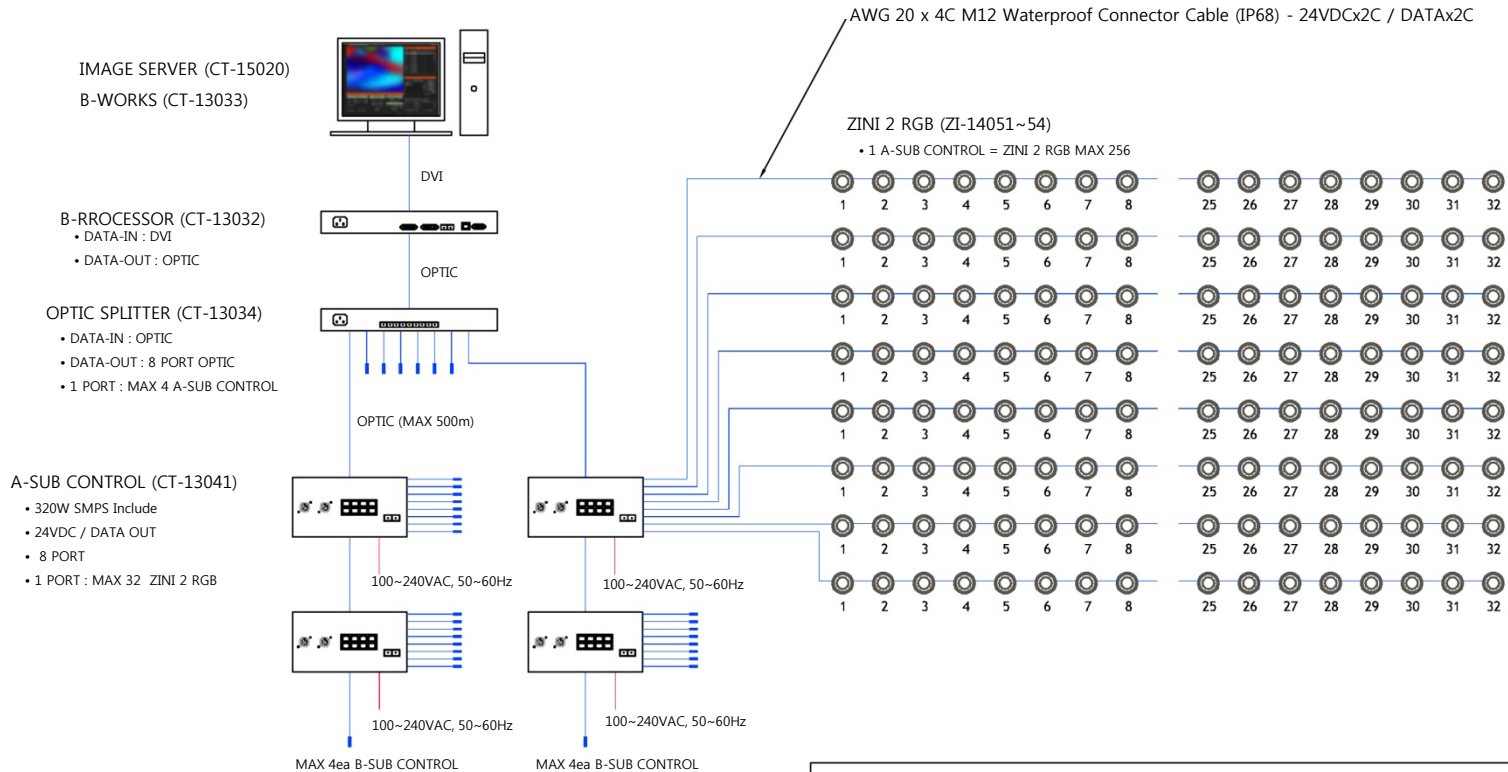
IMAGE SERVER (CT-15020)
B-WORKS (CT-13033)

AWG 20 x 4C M12 Waterproof Connector Cable (IP68) - 24VDCx2C / DATAx2C

ZINI 2 RGB (ZI-14051~54)
• 1 A-SUB CONTROL = ZINI 2 RGB MAX 256

DVI

B-RROCESSOR (CT-13032)
• DATA-IN : DVI
• DATA-OUT : OPTIC

OPTIC

OPTIC SPLITTER (CT-13034)
• DATA-IN : OPTIC
• DATA-OUT : 8 PORT OPTIC
• 1 PORT : MAX 4 A-SUB CONTROL

OPTIC (MAX 500m)

A-SUB CONTROL (CT-13041)
• 320W SMPS Include
• 24VDC / DATA OUT
• 8 PORT
• 1 PORT : MAX 32 ZINI 2 RGB

1 2 3 4 5 6 7 8 25 26 27 28 29 30 31 32
1 2 3 4 5 6 7 8 25 26 27 28 29 30 31 32
1 2 3 4 5 6 7 8 25 26 27 28 29 30 31 32
1 2 3 4 5 6 7 8 25 26 27 28 29 30 31 32
1 2 3 4 5 6 7 8 25 26 27 28 29 30 31 32
1 2 3 4 5 6 7 8 25 26 27 28 29 30 31 32
1 2 3 4 5 6 7 8 25 26 27 28 29 30 31 32
1 2 3 4 5 6 7 8 25 26 27 28 29 30 31 32

100~240VAC, 50~60Hz
100~240VAC, 50~60Hz
100~240VAC, 50~60Hz
100~240VAC, 50~60Hz

MAX 4ea B-SUB CONTROL
MAX 4ea B-SUB CONTROL